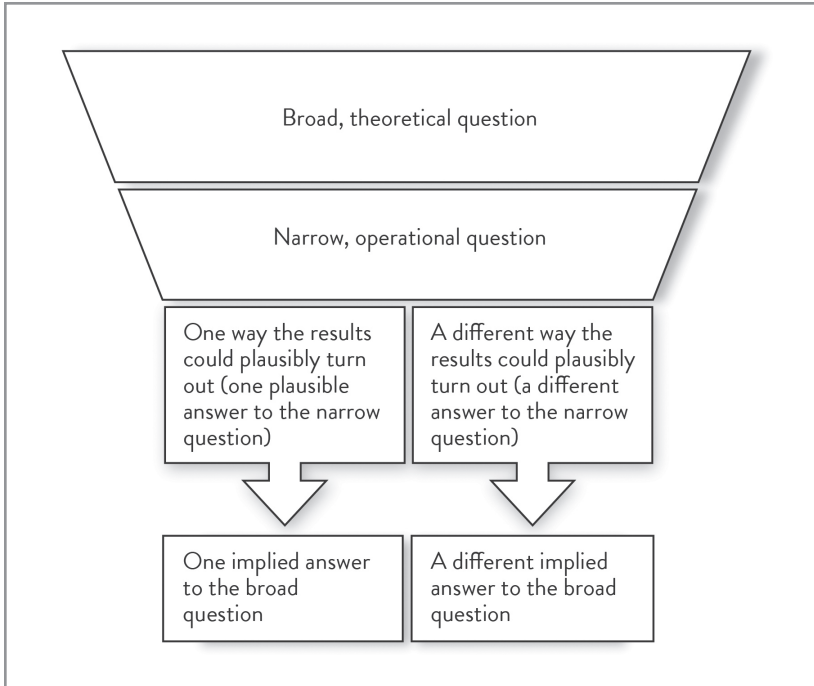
Broad, theoretical question

Narrow, operational question

One way the results could plausibly turn out (one plausible answer to the narrow question)

A different way the results could plausibly turn out (a different answer to the narrow question)

One implied answer to the broad question

A different implied answer to the broad question